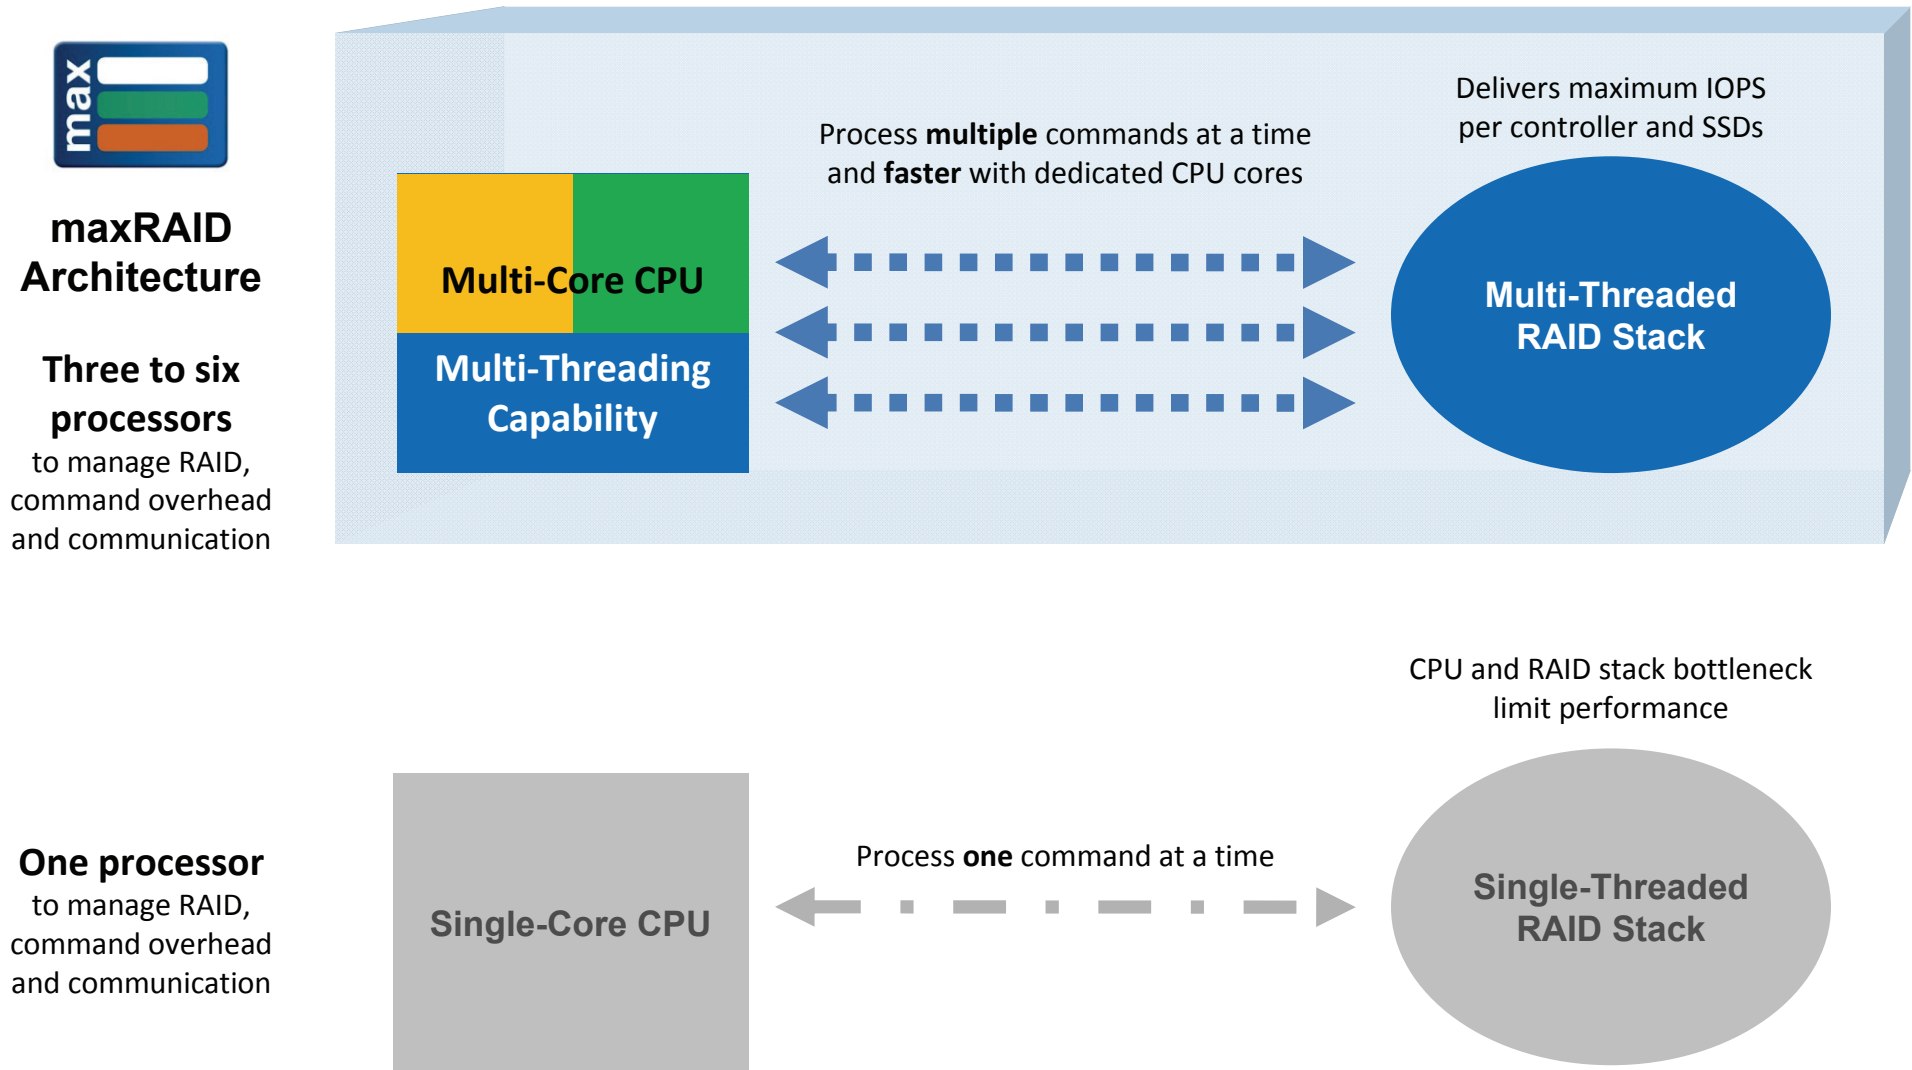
max

maxRAID Architecture

Three to six processors
to manage RAID, command overhead and communication

Process **multiple** commands at a time and **faster** with dedicated CPU cores

Delivers maximum IOPS per controller and SSDs

Multi-Core CPU

Multi-Threading Capability

Multi-Threaded RAID Stack

CPU and RAID stack bottleneck limit performance

One processor
to manage RAID, command overhead and communication

Single-Core CPU

Process **one** command at a time

Single-Threaded RAID Stack